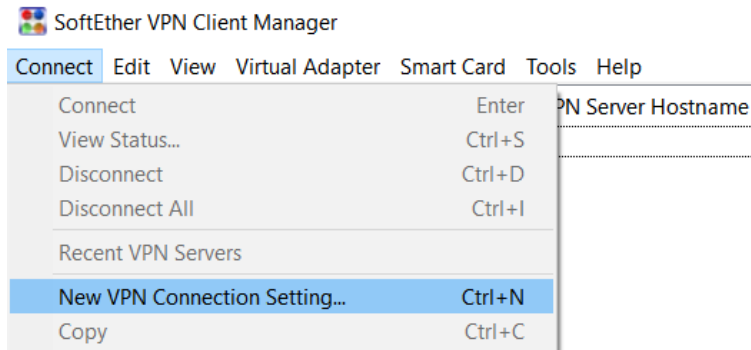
SoftEther VPN Client Manager

Connect Edit View Virtual Adapter Smart Card Tools Help

Connect Enter
View Status... Ctrl+S
Disconnect Ctrl+D
Disconnect All Ctrl+I
Recent VPN Servers
New VPN Connection Setting... Ctrl+N
Copy Ctrl+C

PN Server Hostname